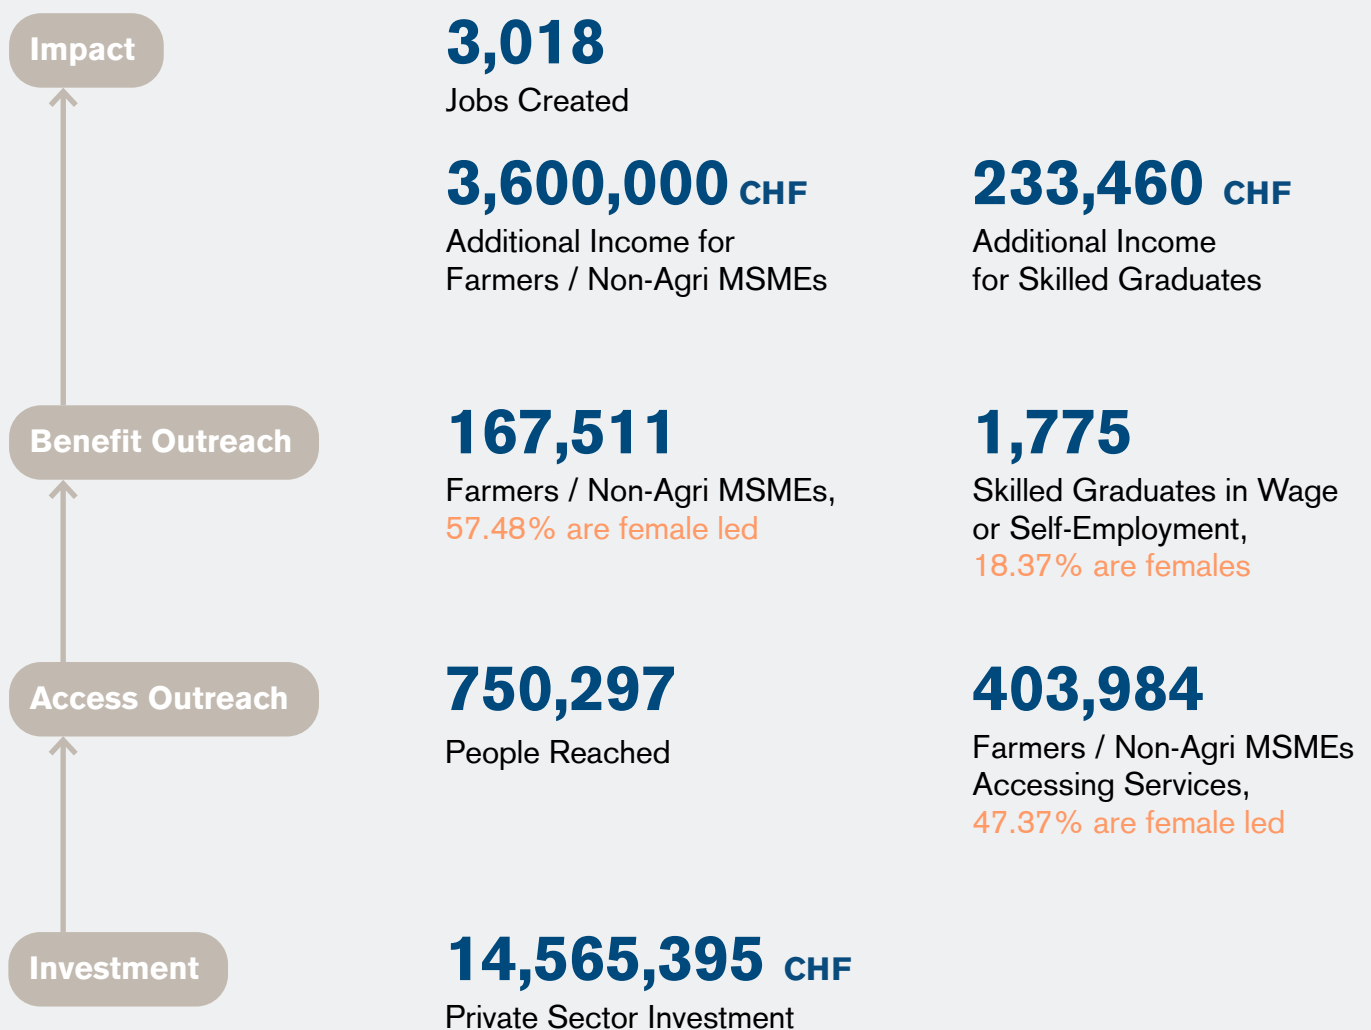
Impact

3,018
Jobs Created

3,600,000 CHF
Additional Income for Farmers / Non-Agri MSMEs

233,460 CHF
Additional Income for Skilled Graduates

Benefit Outreach

167,511
Farmers / Non-Agri MSMEs, 57.48% are female led

1,775
Skilled Graduates in Wage or Self-Employment, 18.37% are females

Access Outreach

750,297
People Reached

403,984
Farmers / Non-Agri MSMEs Accessing Services, 47.37% are female led

Investment

14,565,395 CHF
Private Sector Investment